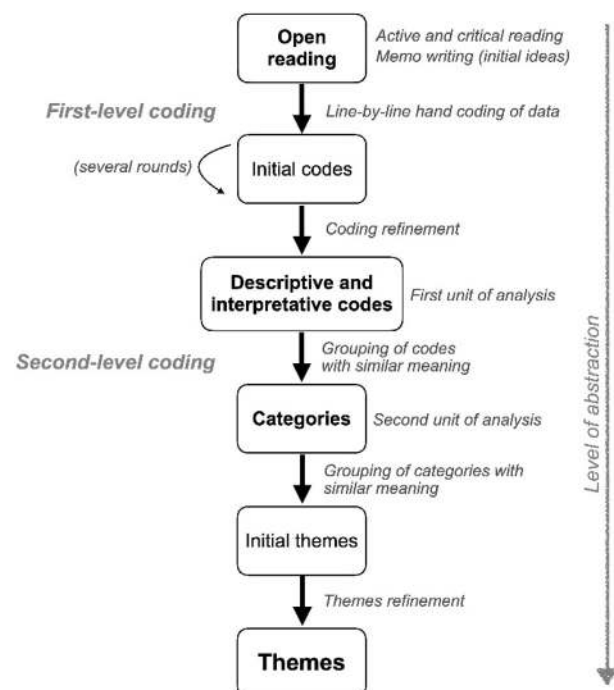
Open reading

Active and critical reading
Memo writing (initial ideas)

First-level coding

Line-by-line hand coding of data

(several rounds)

Initial codes

Coding refinement

Descriptive and interpretative codes

First unit of analysis

Second-level coding

Grouping of codes with similar meaning

Categories

Second unit of analysis

Grouping of categories with similar meaning

Initial themes

Themes refinement

Themes

Level of abstraction